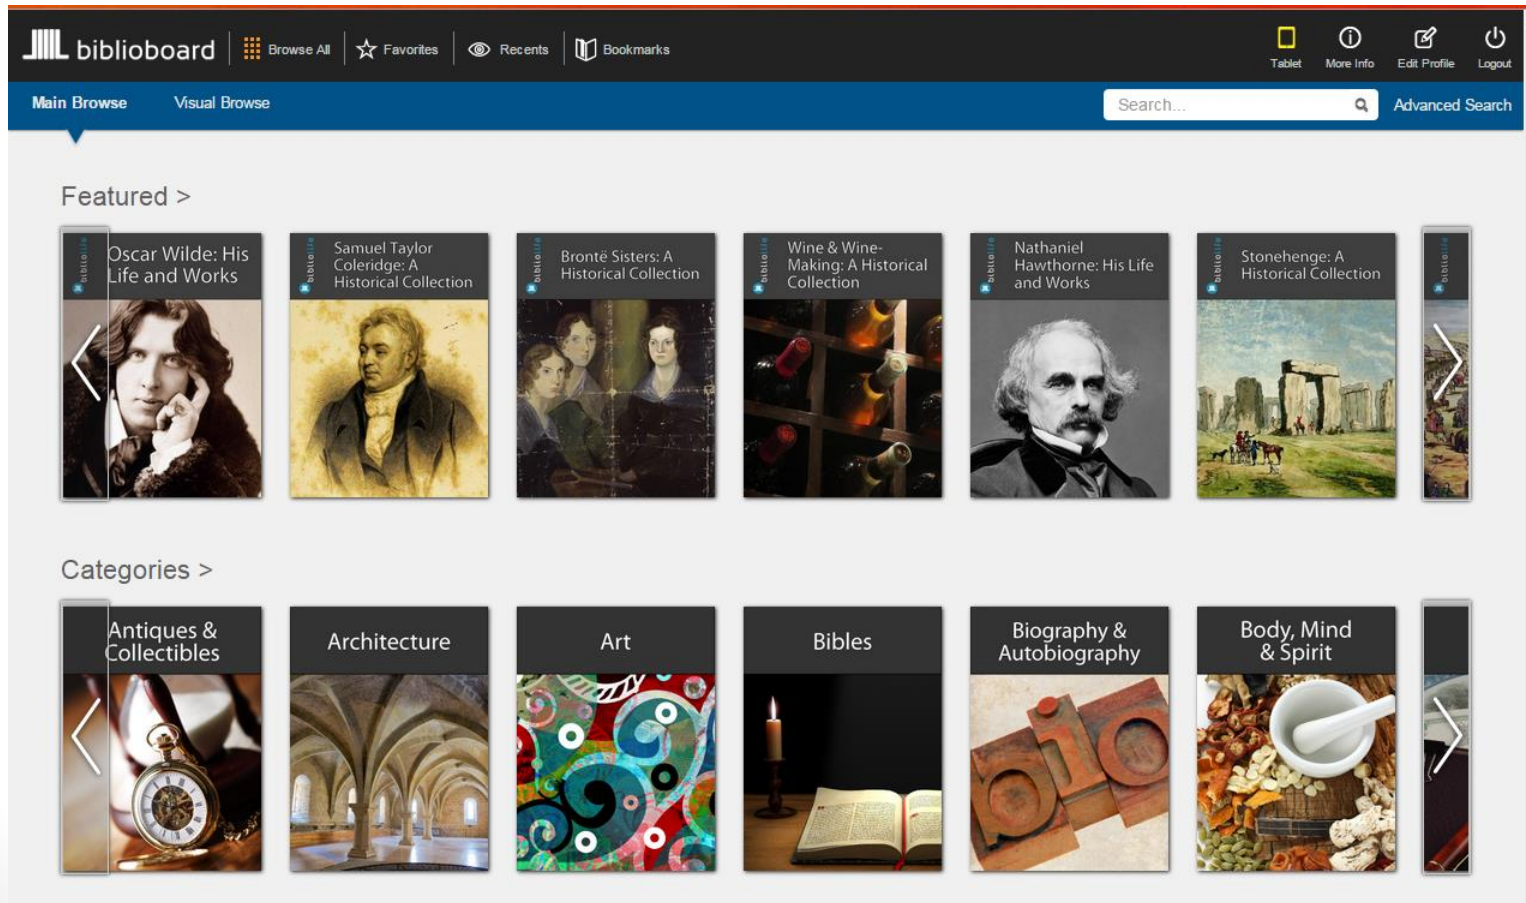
biblioboard Browse All Favorites Recents Bookmarks

Tablet More Info Edit Profile Logout

Main Browse Visual Browse

Search... Advanced Search

Featured >

biblioLife Oscar Wilde: His Life and Works

biblioLife Samuel Taylor Coleridge: A Historical Collection

biblioLife Brontë Sisters: A Historical Collection

biblioLife Wine & Wine-Making: A Historical Collection

biblioLife Nathaniel Hawthorne: His Life and Works

biblioLife Stonehenge: A Historical Collection

biblioLife

Categories >

Antiques & Collectibles

Architecture

Art

Bibles

Biography & Autobiography

Body, Mind & Spirit